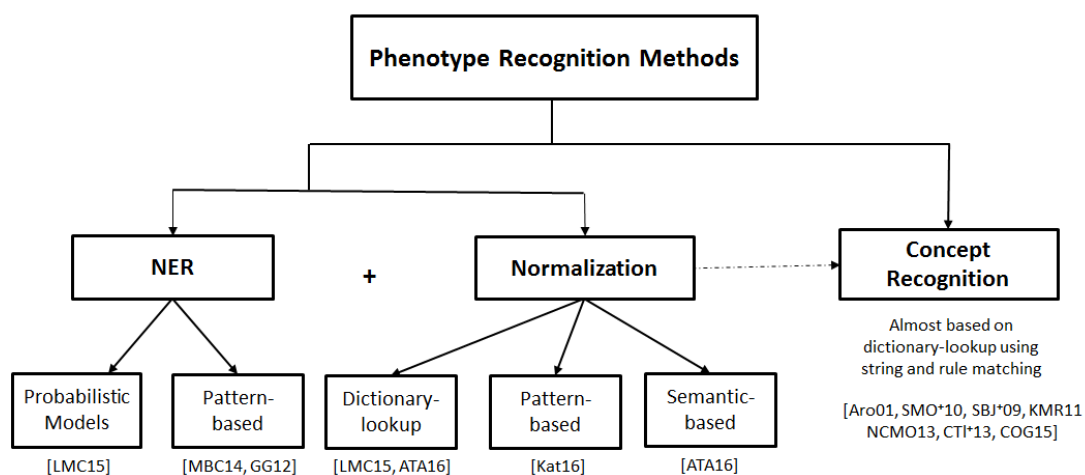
Phenotype Recognition Methods

NER

+

Normalization

Concept Recognition

Almost based on dictionary-lookup using string and rule matching

[Aro01, SMO*10, SBJ*09, KMR11 NCMO13, CTI*13, COG15]

Probabilistic Models

[LMC15]

Pattern-based

[MBC14, GG12]

Dictionary-lookup

[LMC15, ATA16]

Pattern-based

[Kat16]

Semantic-based

[ATA16]